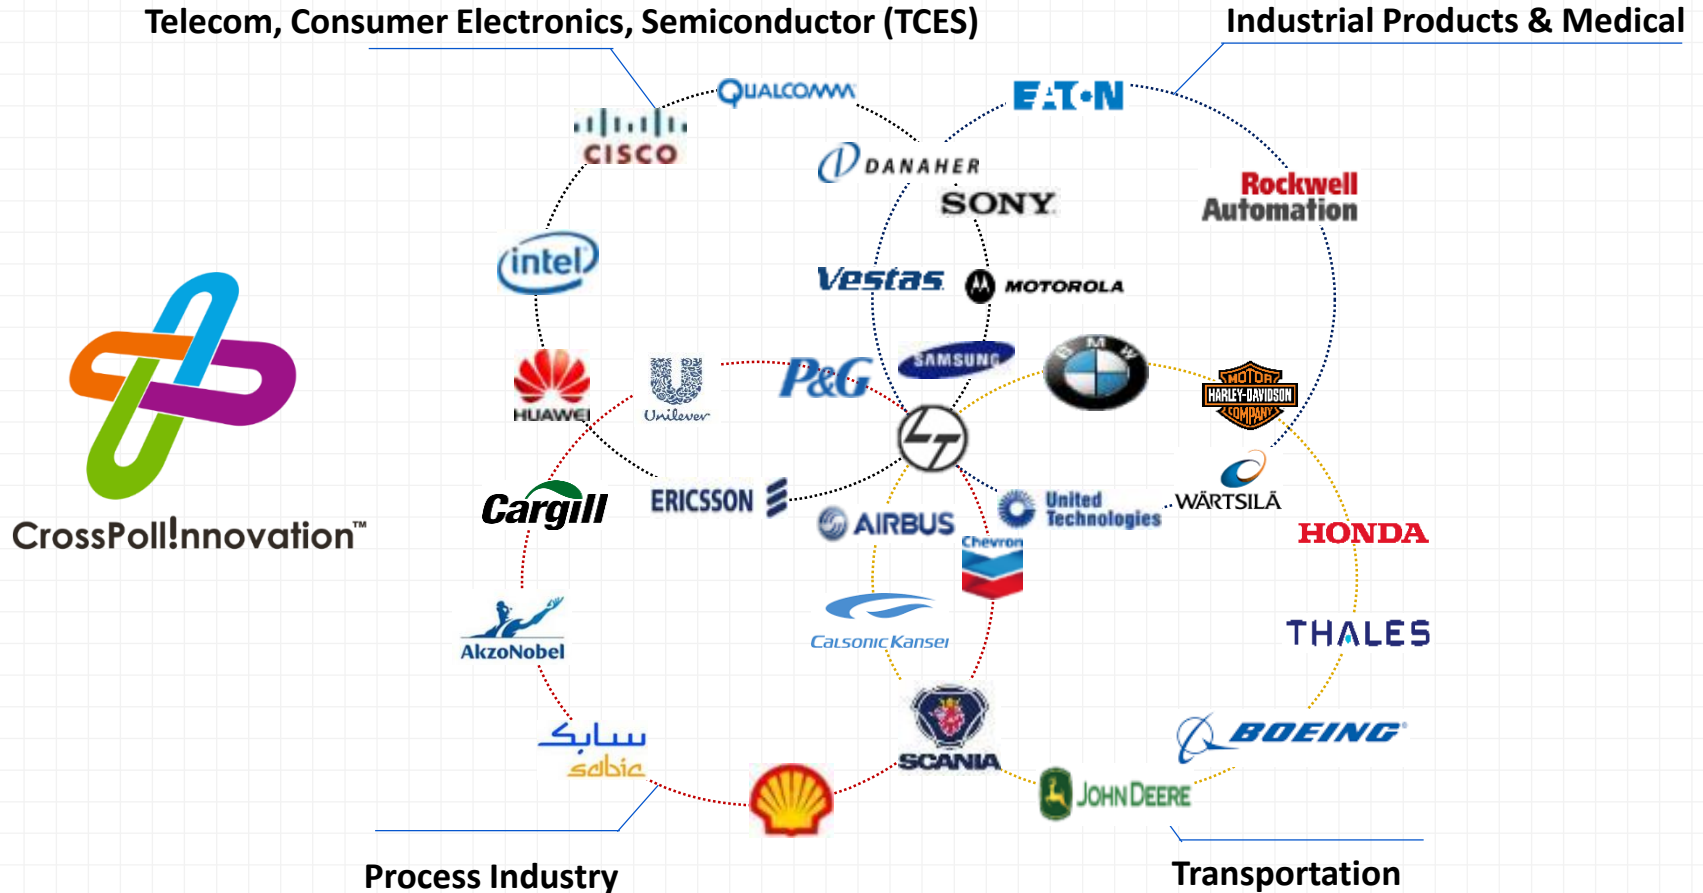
Telecom, Consumer Electronics, Semiconductor (TCES)

Industrial Products & Medical

QUALCOMM

EATON

CISCO

DANAHER

SONY

Rockwell Automation

intel

Vestas

MOTOROLA

SAMSUNG

P&G

BMW

HARLEY-DAVIDSON MOTOR COMPANY

HUAWEI

Unilever

CrossPoll!nnovation™

Cargill

ERICSSON

AIRBUS

United Technologies

WÄRTSILÄ

Chevron

HONDA

AkzoNobel

CalsonicKansei

THALES

سابك

sabic

SCANIA

BOEING

JOHN DEERE

Process Industry

Transportation